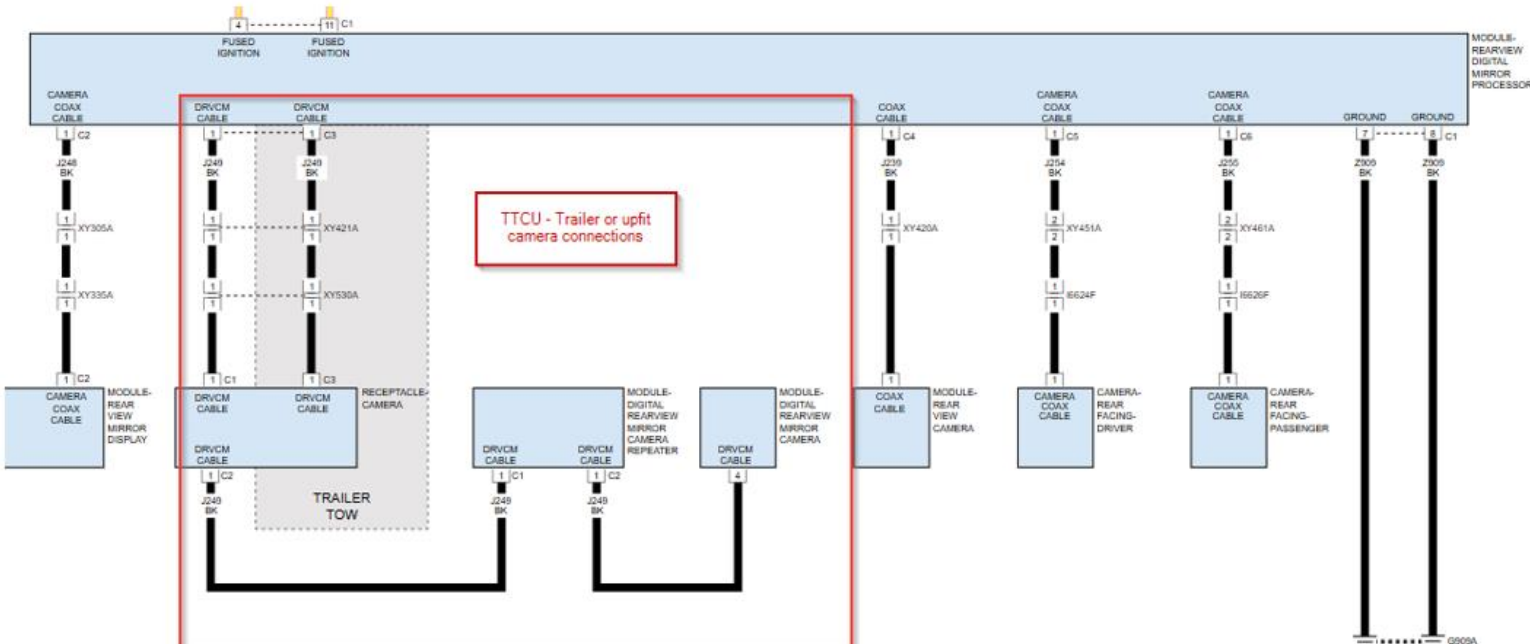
4 11 C1
FUSED IGNITION
FUSED IGNITION

MODULE-REARVIEW DIGITAL MIRROR PROCESSOR

CAMERA COAX CABLE
1 C2
J248 BK
1 1 XY305A
1 1 XY335A
1 C2
CAMERA COAX CABLE
MODULE-REAR VIEW MIRROR DISPLAY

DRVCM CABLE
1
J249 BK
1 1
1 1
1 C1
DRVCM CABLE
DRVCM CABLE
1 C2
J249 BK

DRVCM CABLE
1 C3
J249 BK
XY421A
XY530A
1 C3
DRVCM CABLE
RECEPTACLE-CAMERA

TRAILER TOW

TTCU - Trailer or upfit camera connections

MODULE-DIGITAL REARVIEW MIRROR CAMERA REPEATER
DRVCM CABLE
1 C1
J249 BK
DRVCM CABLE
1 C2
J249 BK

MODULE-DIGITAL REARVIEW MIRROR CAMERA
DRVCM CABLE
4

COAX CABLE
1 C4
J239 BK
1 1 XY420A
1
COAX CABLE
MODULE-REAR VIEW CAMERA

CAMERA COAX CABLE
1 C5
J254 BK
2 2 XY451A
1 1 I6624F
1
CAMERA COAX CABLE
CAMERA-REAR FACING-DRIVER

CAMERA COAX CABLE
1 C6
J255 BK
2 2 XY461A
1 1 I6626F
1
CAMERA COAX CABLE
CAMERA-REAR FACING-PASSENGER

GROUND
7
Z909 BK
GROUND
8 C1
Z909 BK
G909A